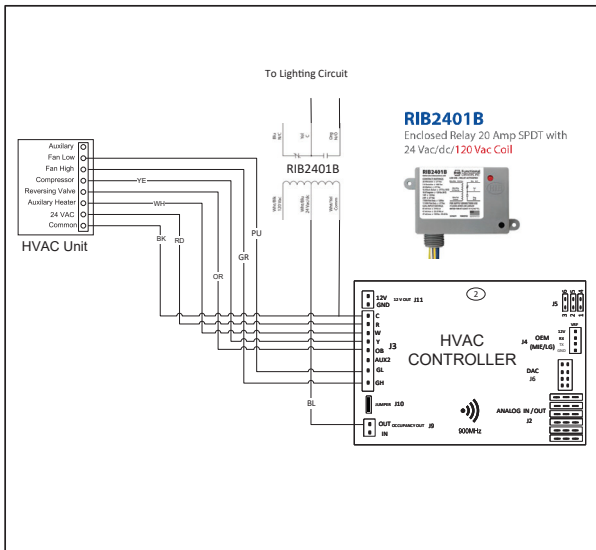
To Lighting Circuit

RIB2401B

Enclosed Relay 20 Amp SPDT with 24 Vac/dc/120 Vac Coil

Auxilary
Fan Low
Fan High
Compressor
Reversing Valve
Auxilary Heater
24 VAC
Common

HVAC Unit

YE
WH
BK
RD
OR
GR
PU
BL

RIB2401B

12V GND 12 V OUT J11

2

J5

C
R
W
Y
OB
AUX2
GL
GH
J3

HVAC CONTROLLER

J4 OEM (MIE/LG)

DAC J6

JUMPER J10

OUT OCCUPANCY OUT J9
IN

900MHz

ANALOG IN/OUT J2